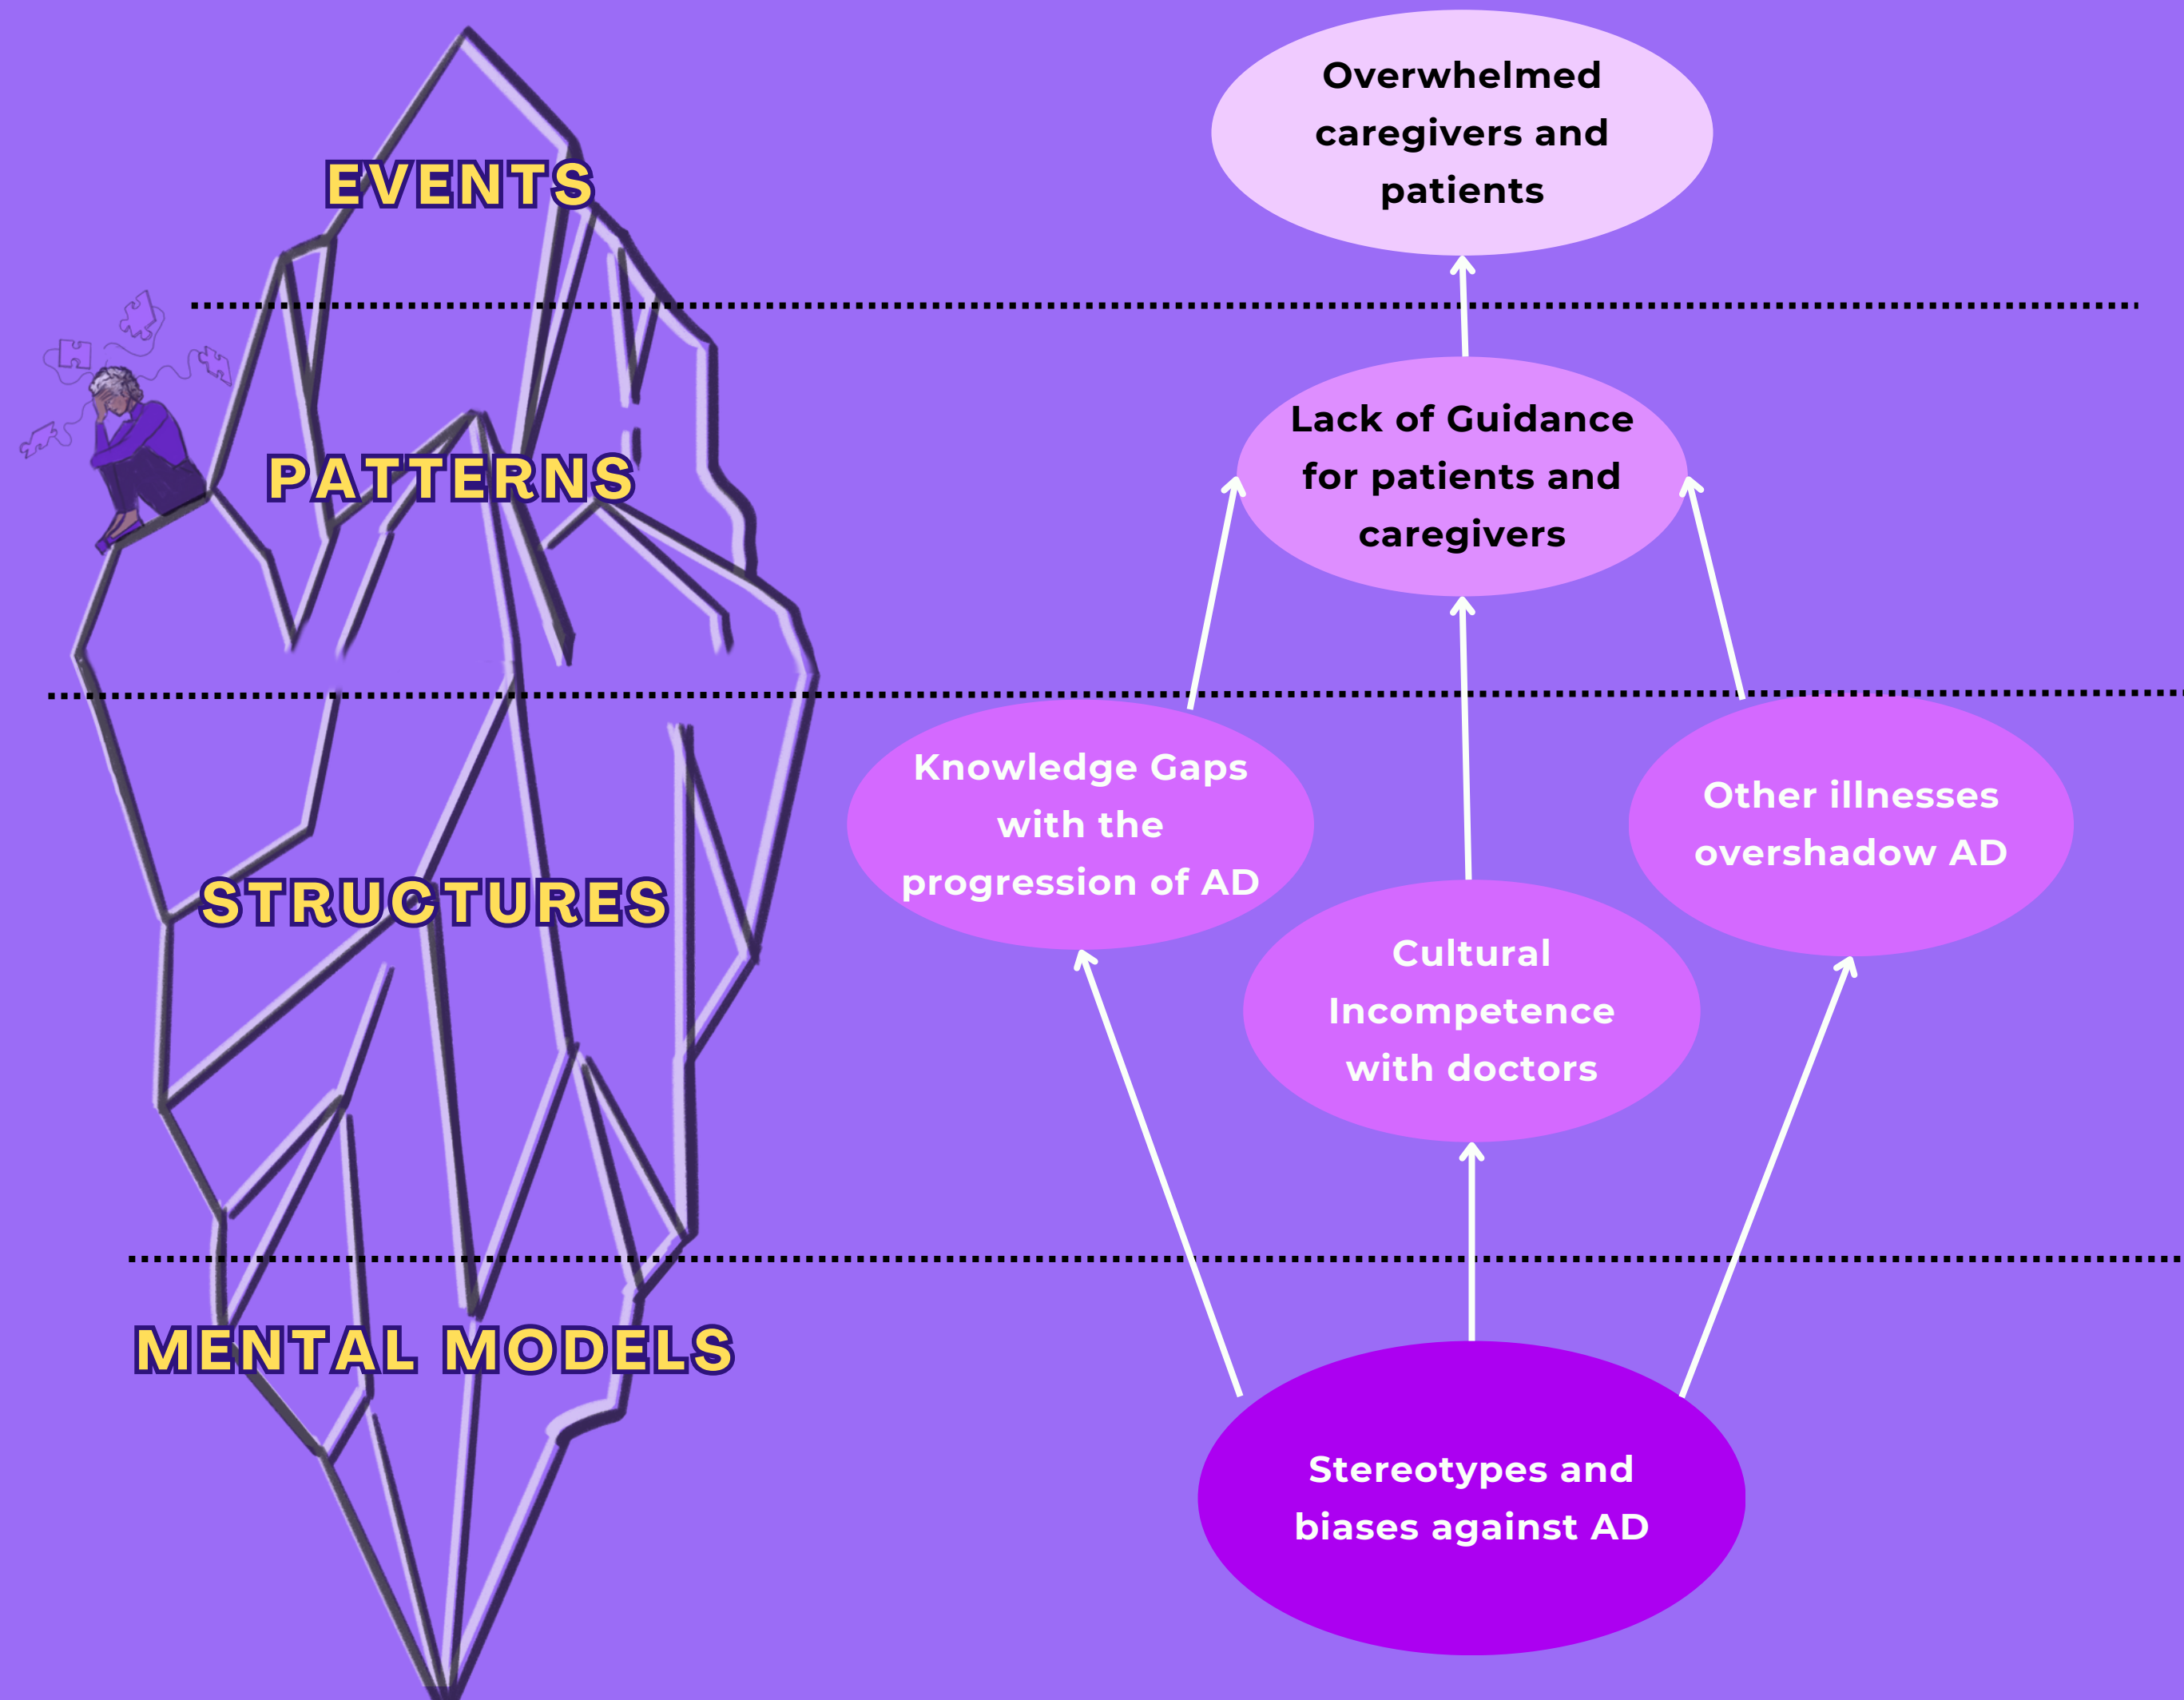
EVENTS

Overwhelmed caregivers and patients

PATTERNS

Lack of Guidance for patients and caregivers

STRUCTURES

Knowledge Gaps with the progression of AD

Cultural Incompetence with doctors

Other illnesses overshadow AD

MENTAL MODELS

Stereotypes and biases against AD